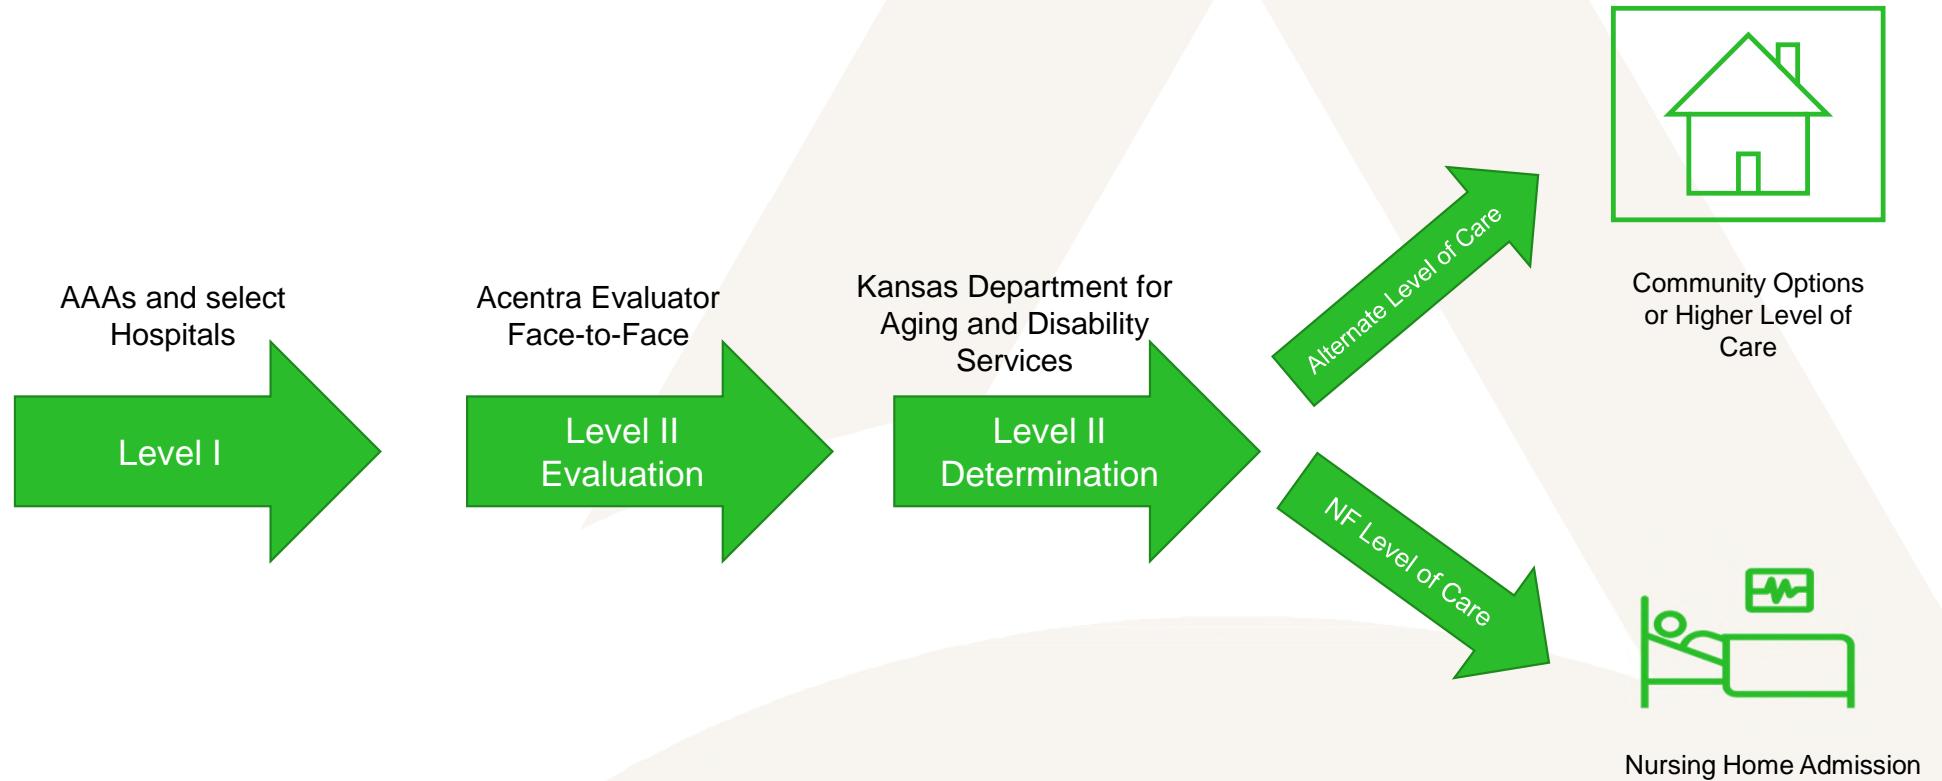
AAAs and select Hospitals

Level I

Acentra Evaluator Face-to-Face

Level II Evaluation

Kansas Department for Aging and Disability Services

Level II Determination

Alternate Level of Care

NF Level of Care

Community Options or Higher Level of Care

Nursing Home Admission